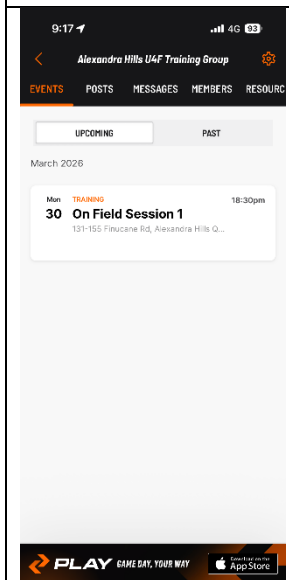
9:17 4G 93

Alexandra Hills U4F Training Group

EVENTS POSTS MESSAGES MEMBERS RESOURC

UPCOMING PAST

March 2026

Mon 30 TRAINING On Field Session 1 18:30pm

131-155 Finucane Rd, Alexandra Hills Q...

PLAY GAME DAY, YOUR WAY

Download on the App Store